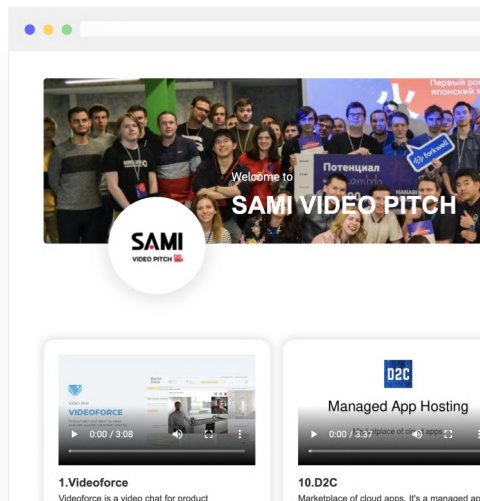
Первый ро
японский

Потенциал

Welcome to
SAMI VIDEO PITCH

SAMI
VIDEO PITCH

VIDEOFORCE

0:00 / 3:08

1.Videoforce
Videoforce is a video chat for product

D2C
Managed App Hosting
Marketplace of cloud apps

0:00 / 3:37

10.D2C
Marketplace of cloud apps. It's a managed ap